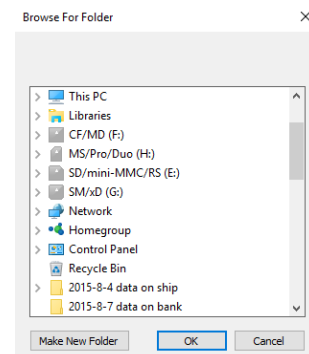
Browse For Folder

×

This PC
Libraries
CF/MD (F:)
MS/Pro/Duo (H:)
SD/mini-MMC/RS (E:)
SM/xD (G:)
Network
Homegroup
Control Panel
Recycle Bin
2015-8-4 data on ship
2015-8-7 data on bank

Make New Folder | OK | Cancel